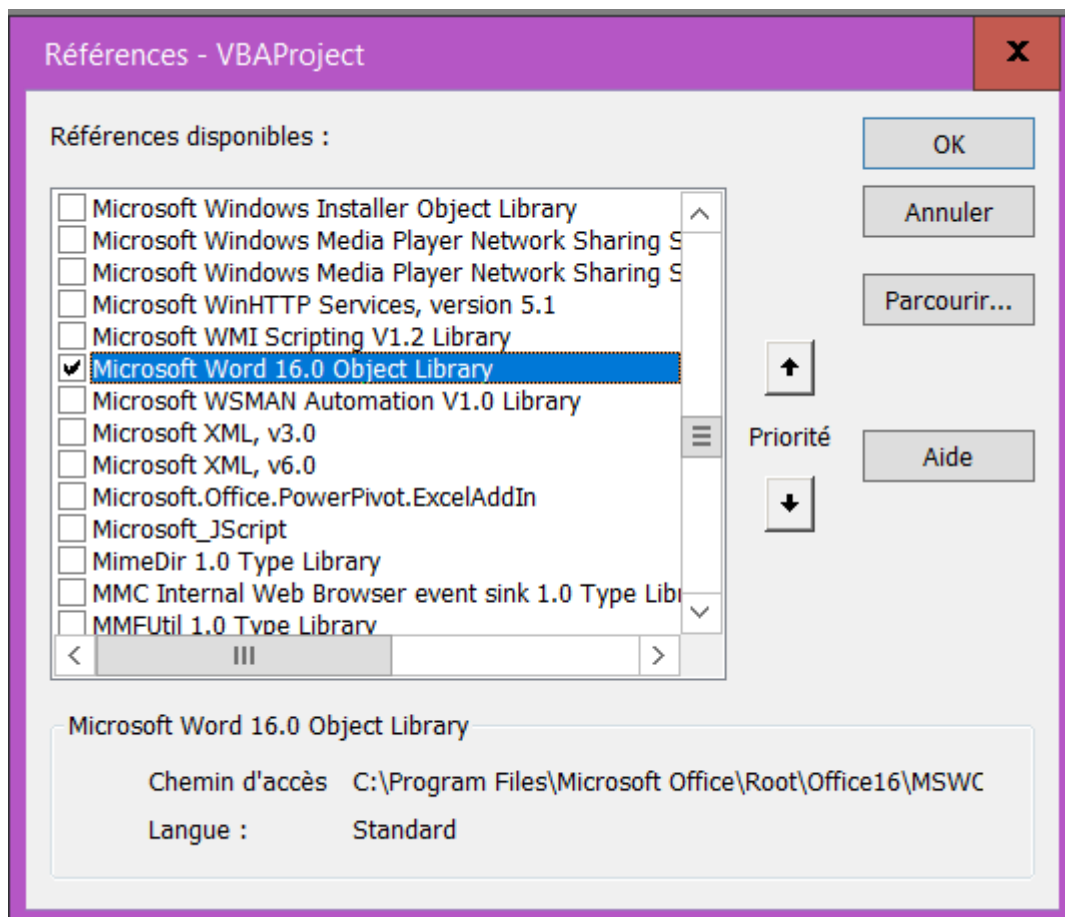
Références - VBAProject

x

Références disponibles :

Microsoft Windows Installer Object Library
Microsoft Windows Media Player Network Sharing S
Microsoft Windows Media Player Network Sharing S
Microsoft WinHTTP Services, version 5.1
Microsoft WMI Scripting V1.2 Library
Microsoft Word 16.0 Object Library
Microsoft WSMAN Automation V1.0 Library
Microsoft XML, v3.0
Microsoft XML, v6.0
Microsoft.Office.PowerPivot.ExcelAddIn
Microsoft_JScript
MimeDir 1.0 Type Library
MMC Internal Web Browser event sink 1.0 Type Libr
MMFUtil 1.0 Type Library

OK

Annuler

Parcourir...

Priorité

Aide

Microsoft Word 16.0 Object Library

Chemin d'accès C:\Program Files\Microsoft Office\Root\Office16\MSWC

Langue : Standard